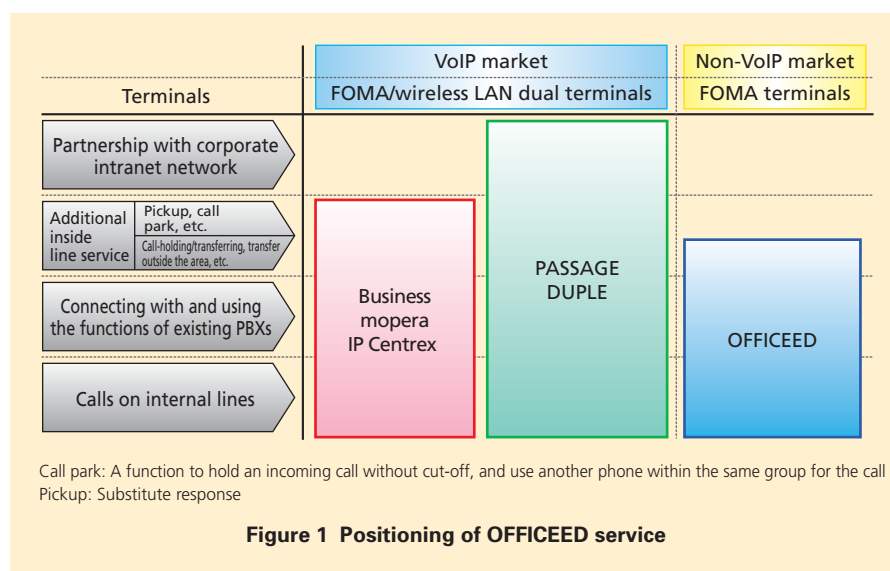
VoIP market

FOMA/wireless LAN dual terminals

Non-VoIP market

FOMA terminals

Terminals

Partnership with corporate intranet network

Additional inside line service

Pickup, call park, etc.

Call-holding/transferring, transfer outside the area, etc.

Connecting with and using the functions of existing PBXs

Calls on internal lines

Business mopera IP Centrex

PASSAGE DUPLE

OFFICEED

Call park: A function to hold an incoming call without cut-off, and use another phone within the same group for the call
Pickup: Substitute response

Figure 1 Positioning of OFFICEED service